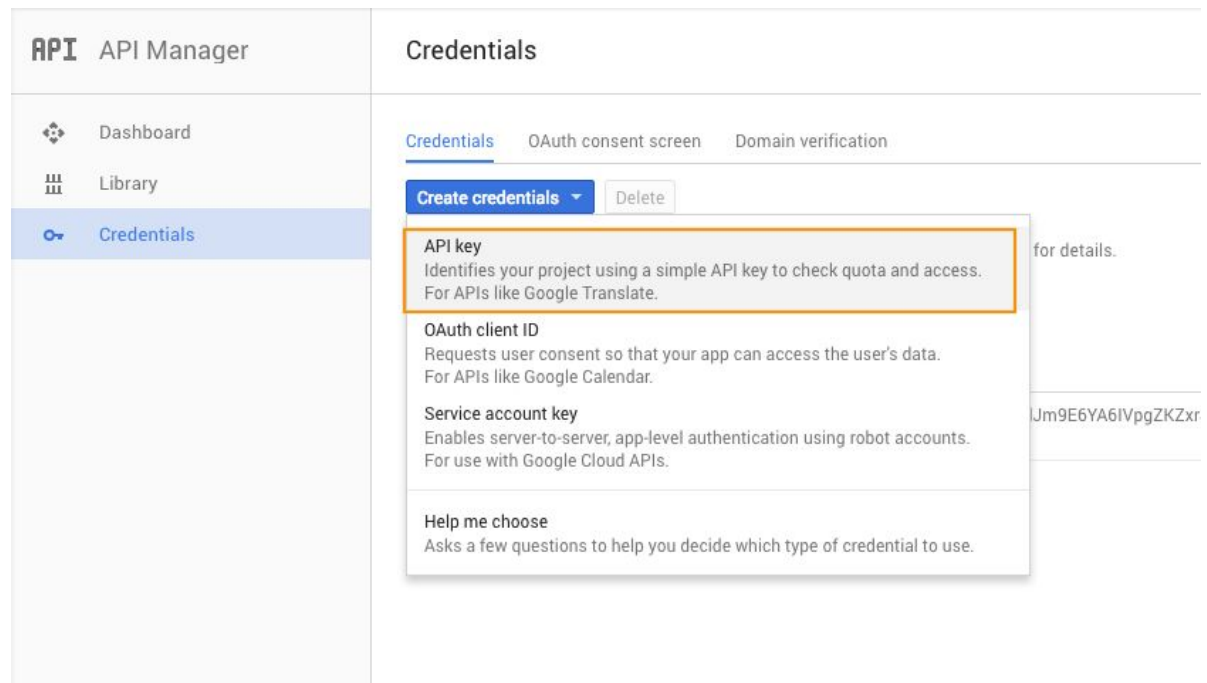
API API Manager

Dashboard

Library

Credentials

Credentials

Credentials OAuth consent screen Domain verification

Create credentials Delete

API key
Identifies your project using a simple API key to check quota and access.
For APIs like Google Translate.

for details.

OAuth client ID
Requests user consent so that your app can access the user's data.
For APIs like Google Calendar.

Service account key
Enables server-to-server, app-level authentication using robot accounts.
For use with Google Cloud APIs.

lJm9E6YA6IVpgZKZx

Help me choose
Asks a few questions to help you decide which type of credential to use.